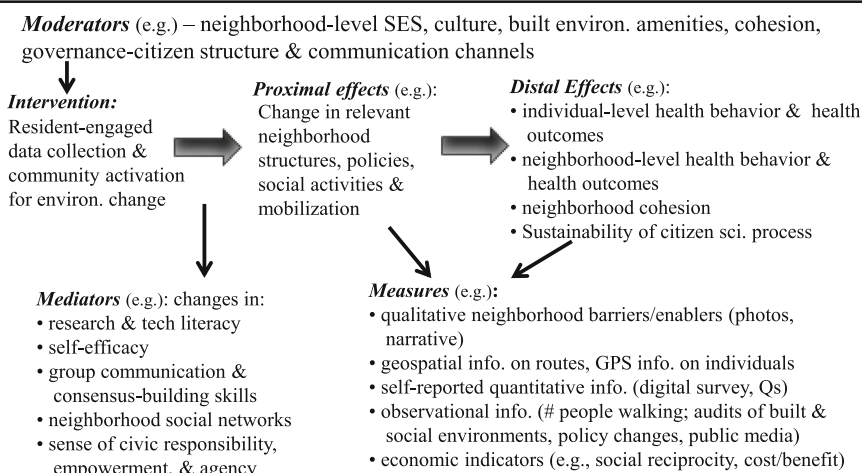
*Moderators* (e.g.) – neighborhood-level SES, culture, built environ. amenities, cohesion, governance-citizen structure & communication channels

*Intervention:*
Resident-engaged data collection & community activation for environ. change

*Proximal effects* (e.g.):
Change in relevant neighborhood structures, policies, social activities & mobilization

*Distal Effects* (e.g.):
• individual-level health behavior & health outcomes
• neighborhood-level health behavior & health outcomes
• neighborhood cohesion
• Sustainability of citizen sci. process

*Mediators* (e.g.): changes in:
• research & tech literacy
• self-efficacy
• group communication & consensus-building skills
• neighborhood social networks
• sense of civic responsibility, empowerment, & agency

*Measures* (e.g.):
• qualitative neighborhood barriers/enablers (photos, narrative)
• geospatial info. on routes, GPS info. on individuals
• self-reported quantitative info. (digital survey, Qs)
• observational info. (# people walking; audits of built & social environments, policy changes, public media)
• economic indicators (e.g., social reciprocity, cost/benefit)